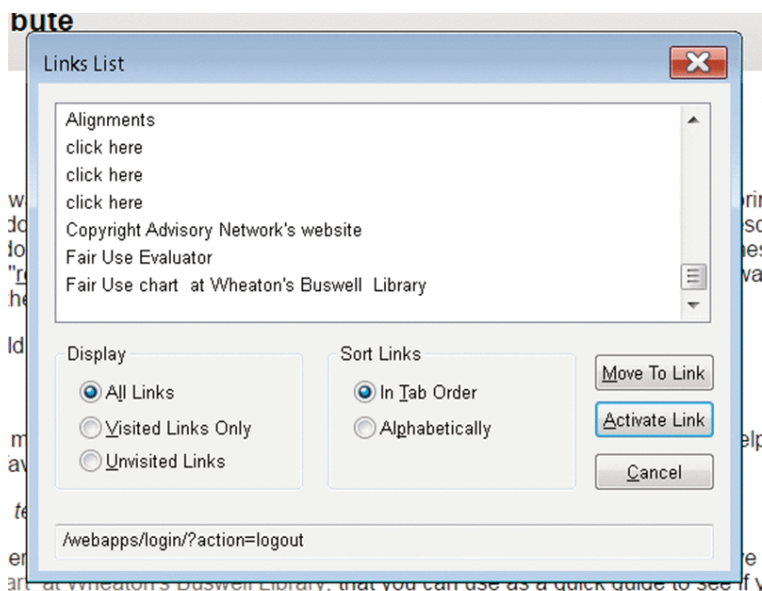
bute

Links List

Alignments
click here
click here
click here
Copyright Advisory Network's website
Fair Use Evaluator
Fair Use chart at Wheaton's Buswell Library

Display
All Links
Visited Links Only
Unvisited Links

Sort Links
In Tab Order
Alphabetically

Move To Link
Activate Link
Cancel

/webapps/login/?action=logout

art at Wheaton's Buswell Library, that you can use as a quick guide to see if y